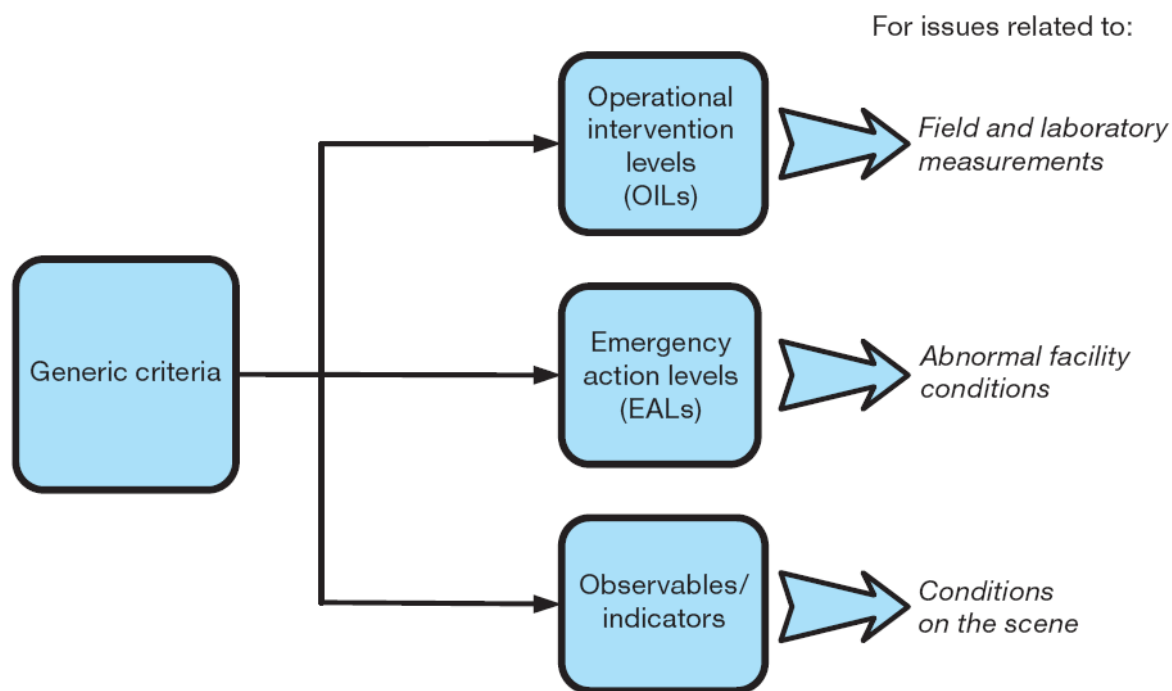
For issues related to:

Generic criteria

Operational intervention levels (OILs)

Field and laboratory measurements

Emergency action levels (EALs)

Abnormal facility conditions

Observables/ indicators

Conditions on the scene